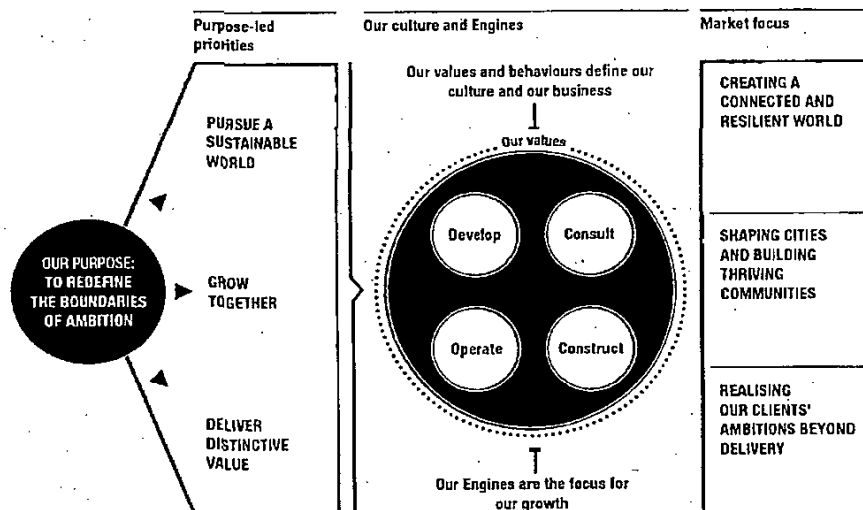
Purpose-led priorities

Our culture and Engines

Market focus

OUR PURPOSE: TO REDEFINE THE BOUNDARIES OF AMBITION

PURSUE A SUSTAINABLE WORLD

GROW TOGETHER

DELIVER DISTINCTIVE VALUE

Our values and behaviours define our culture and our business

Our values

Develop

Consult

Operate

Construct

Our Engines are the focus for our growth

CREATING A CONNECTED AND RESILIENT WORLD

SHAPING CITIES AND BUILDING THRIVING COMMUNITIES

REALISING OUR CLIENTS' AMBITIONS BEYOND DELIVERY